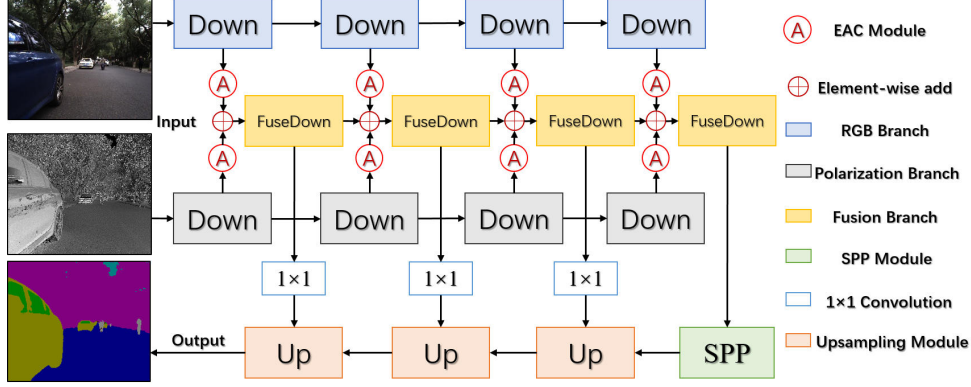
Down
Down
Down
Down
A
A
A
A
Input
FuseDown
FuseDown
FuseDown
FuseDown
A
A
A
A
Down
Down
Down
Down
1×1
1×1
1×1
Output
Up
Up
Up
SPP

A EAC Module
Element-wise add
RGB Branch
Polarization Branch
Fusion Branch
SPP Module
1×1 Convolution
Upsampling Module